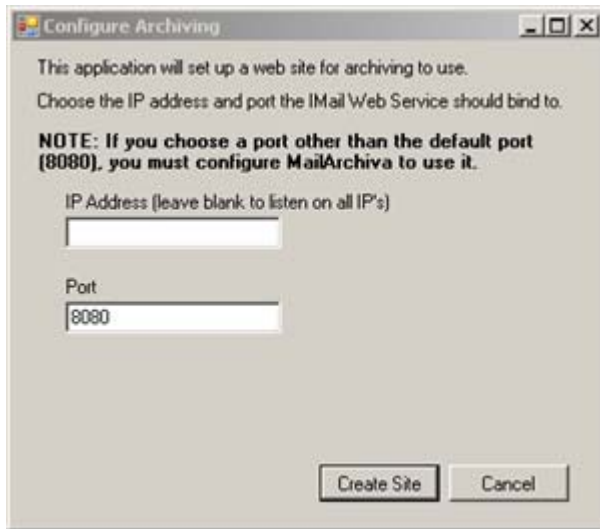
Configure Archiving

This application will set up a web site for archiving to use.

Choose the IP address and port the IMail Web Service should bind to.

NOTE: If you choose a port other than the default port (8080), you must configure MailArchiva to use it.

IP Address (leave blank to listen on all IP's)

Port

8080

Create Site

Cancel